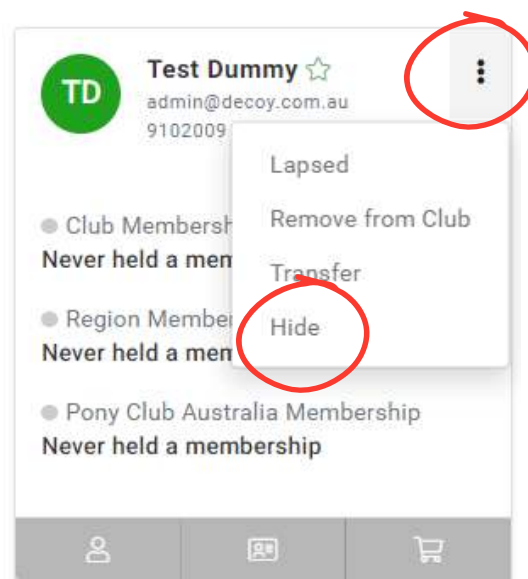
TD

Test Dummy

admin@decoy.com.au

9102009

Lapsed

Remove from Club

Transfer

Hide

Club Membersh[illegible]

Never held a mem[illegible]

Region Membe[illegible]

Never held a men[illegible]

Pony Club Australia Membership

Never held a membership